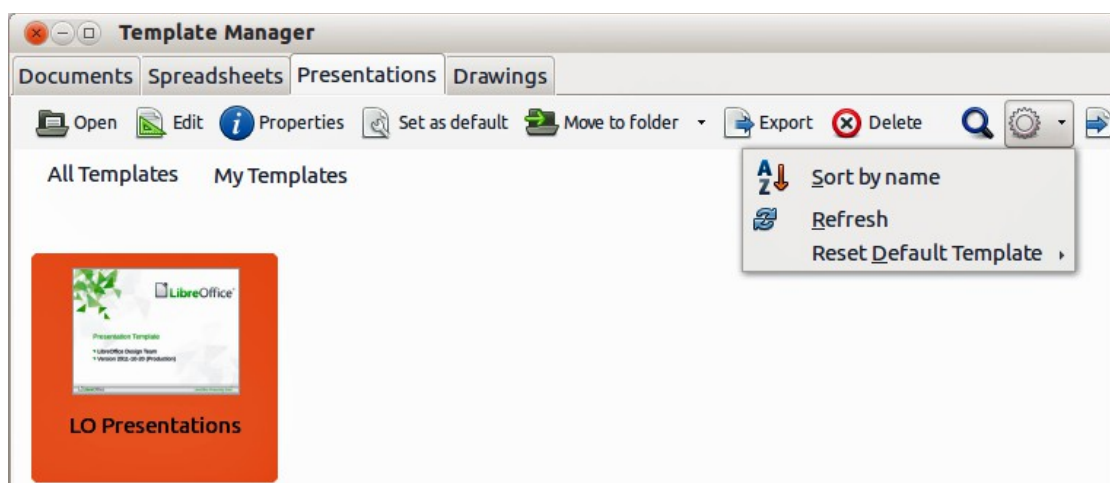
Template Manager

Documents Spreadsheets Presentations Drawings

Open Edit Properties Set as default Move to folder Export Delete

All Templates My Templates

Sort by name
Refresh
Reset Default Template

LibreOffice
Presentation Template
• LibreOffice Design Team
• Version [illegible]

LO Presentations